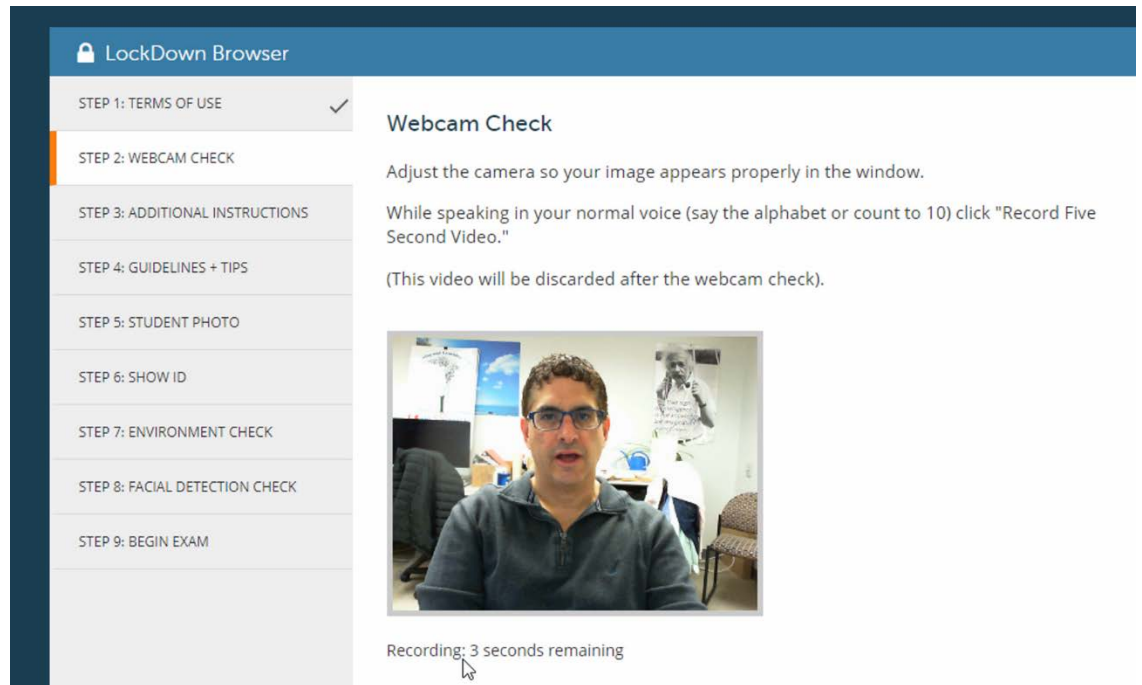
LockDown Browser

STEP 1: TERMS OF USE ✓
STEP 2: WEBCAM CHECK
STEP 3: ADDITIONAL INSTRUCTIONS
STEP 4: GUIDELINES + TIPS
STEP 5: STUDENT PHOTO
STEP 6: SHOW ID
STEP 7: ENVIRONMENT CHECK
STEP 8: FACIAL DETECTION CHECK
STEP 9: BEGIN EXAM

Webcam Check

Adjust the camera so your image appears properly in the window.

While speaking in your normal voice (say the alphabet or count to 10) click "Record Five Second Video."

(This video will be discarded after the webcam check).

Recording: 3 seconds remaining